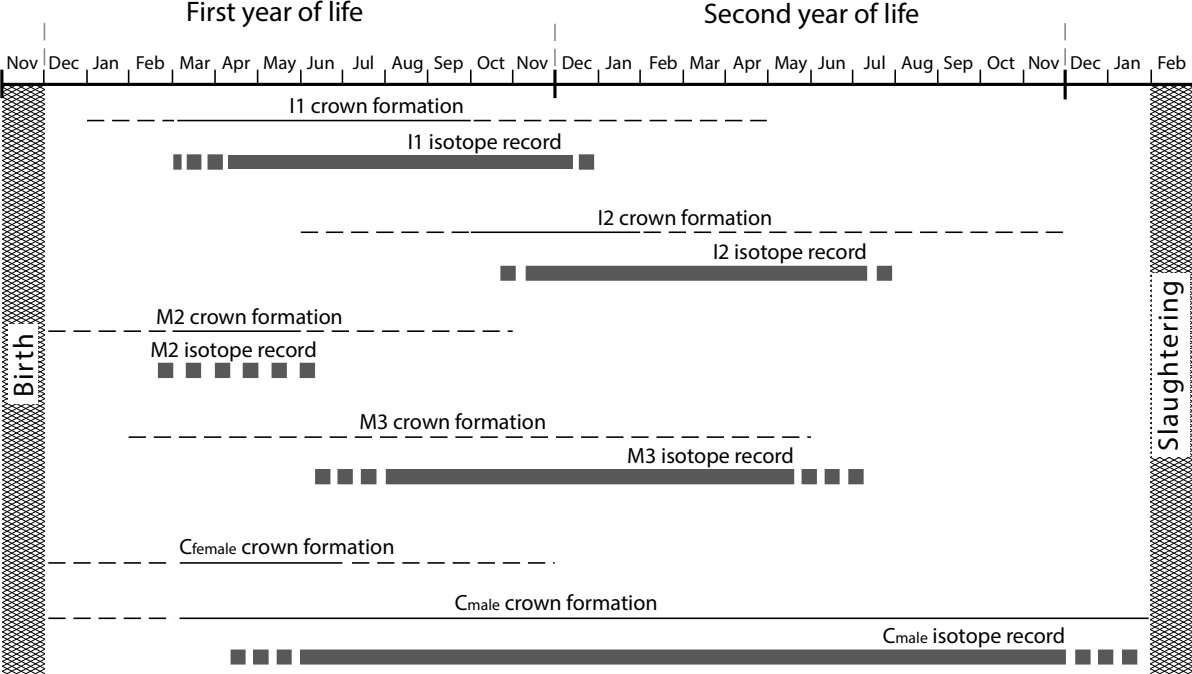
First year of life

Second year of life

Nov Dec Jan Feb Mar Apr May Jun Jul Aug Sep Oct Nov Dec Jan Feb Mar Apr May Jun Jul Aug Sep Oct Nov Dec Jan Feb

Birth

Slaughtering

I1 crown formation

I1 isotope record

I2 crown formation

I2 isotope record

M2 crown formation

M2 isotope record

M3 crown formation

M3 isotope record

$C_{female}$ crown formation

$C_{male}$ crown formation

$C_{male}$ isotope record